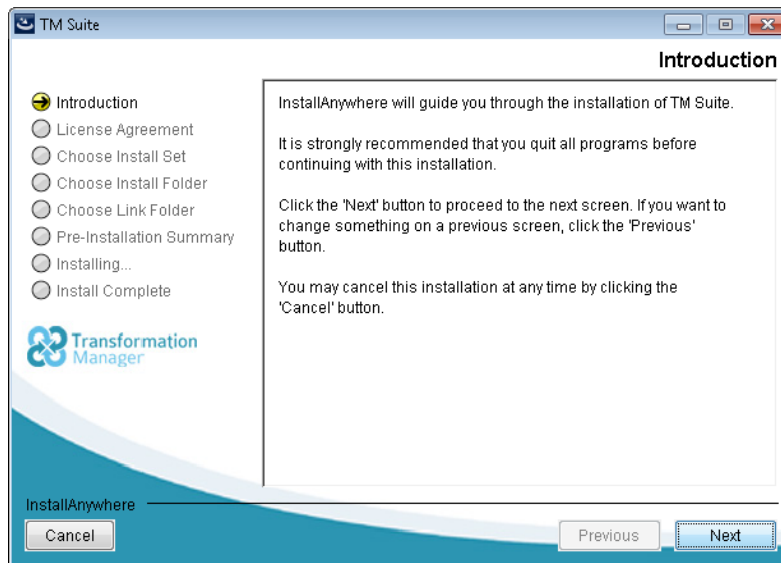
TM Suite

Introduction

Introduction
License Agreement
Choose Install Set
Choose Install Folder
Choose Link Folder
Pre-Installation Summary
Installing...
Install Complete

Transformation Manager

InstallAnywhere will guide you through the installation of TM Suite.

It is strongly recommended that you quit all programs before continuing with this installation.

Click the 'Next' button to proceed to the next screen. If you want to change something on a previous screen, click the 'Previous' button.

You may cancel this installation at any time by clicking the 'Cancel' button.

InstallAnywhere

Cancel

Previous

Next